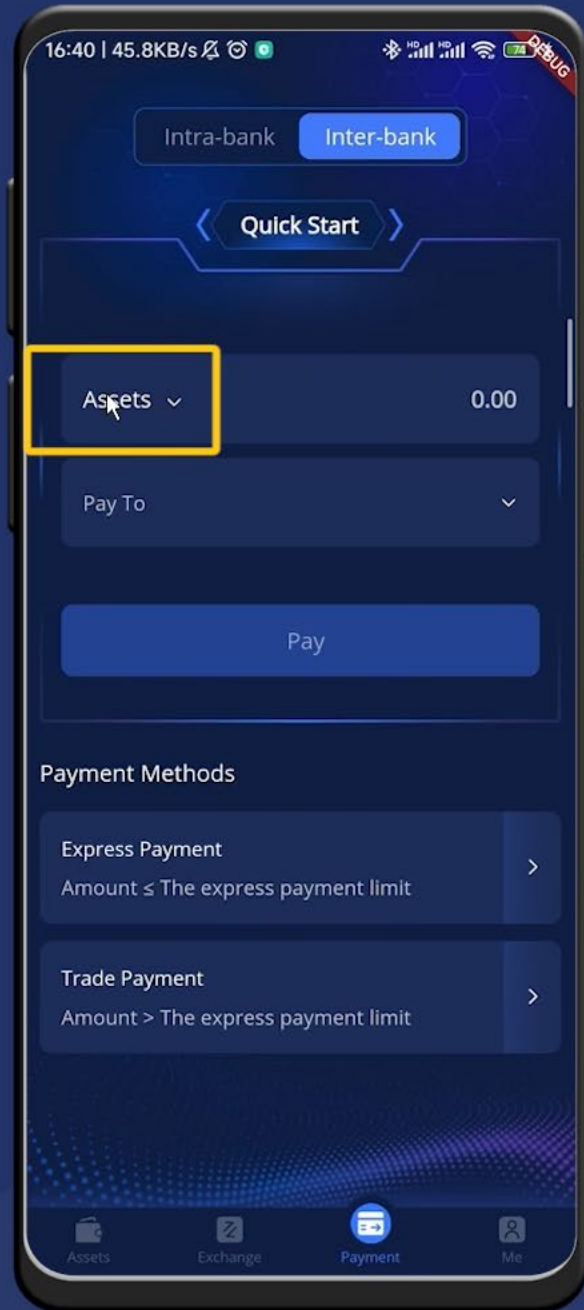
16:40 | 45.8KB/s

HD HD 74

DEBUG

Intra-bank Inter-bank

Quick Start

Assets 0.00

Pay To

Pay

Payment Methods

Express Payment
Amount ≤ The express payment limit

Trade Payment
Amount > The express payment limit

Assets Exchange Payment Me